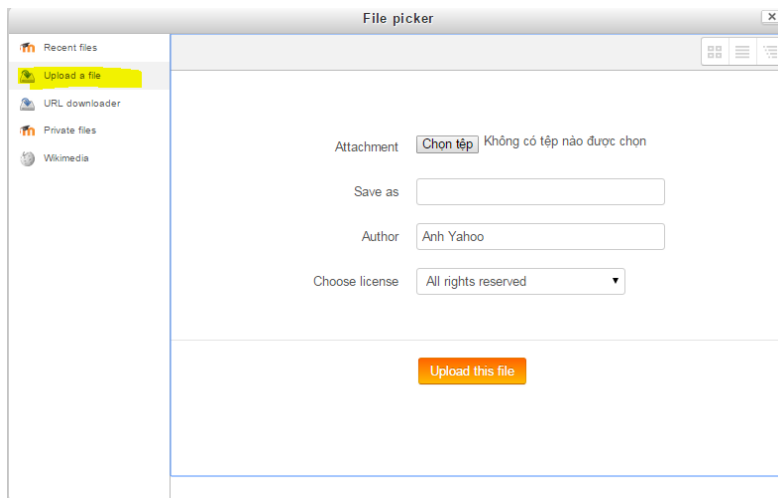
File picker

Recent files
Upload a file
URL downloader
Private files
Wikimedia

Attachment Chọn tệp Không có tệp nào được chọn

Save as

Author Anh Yahoo

Choose license All rights reserved

Upload this file